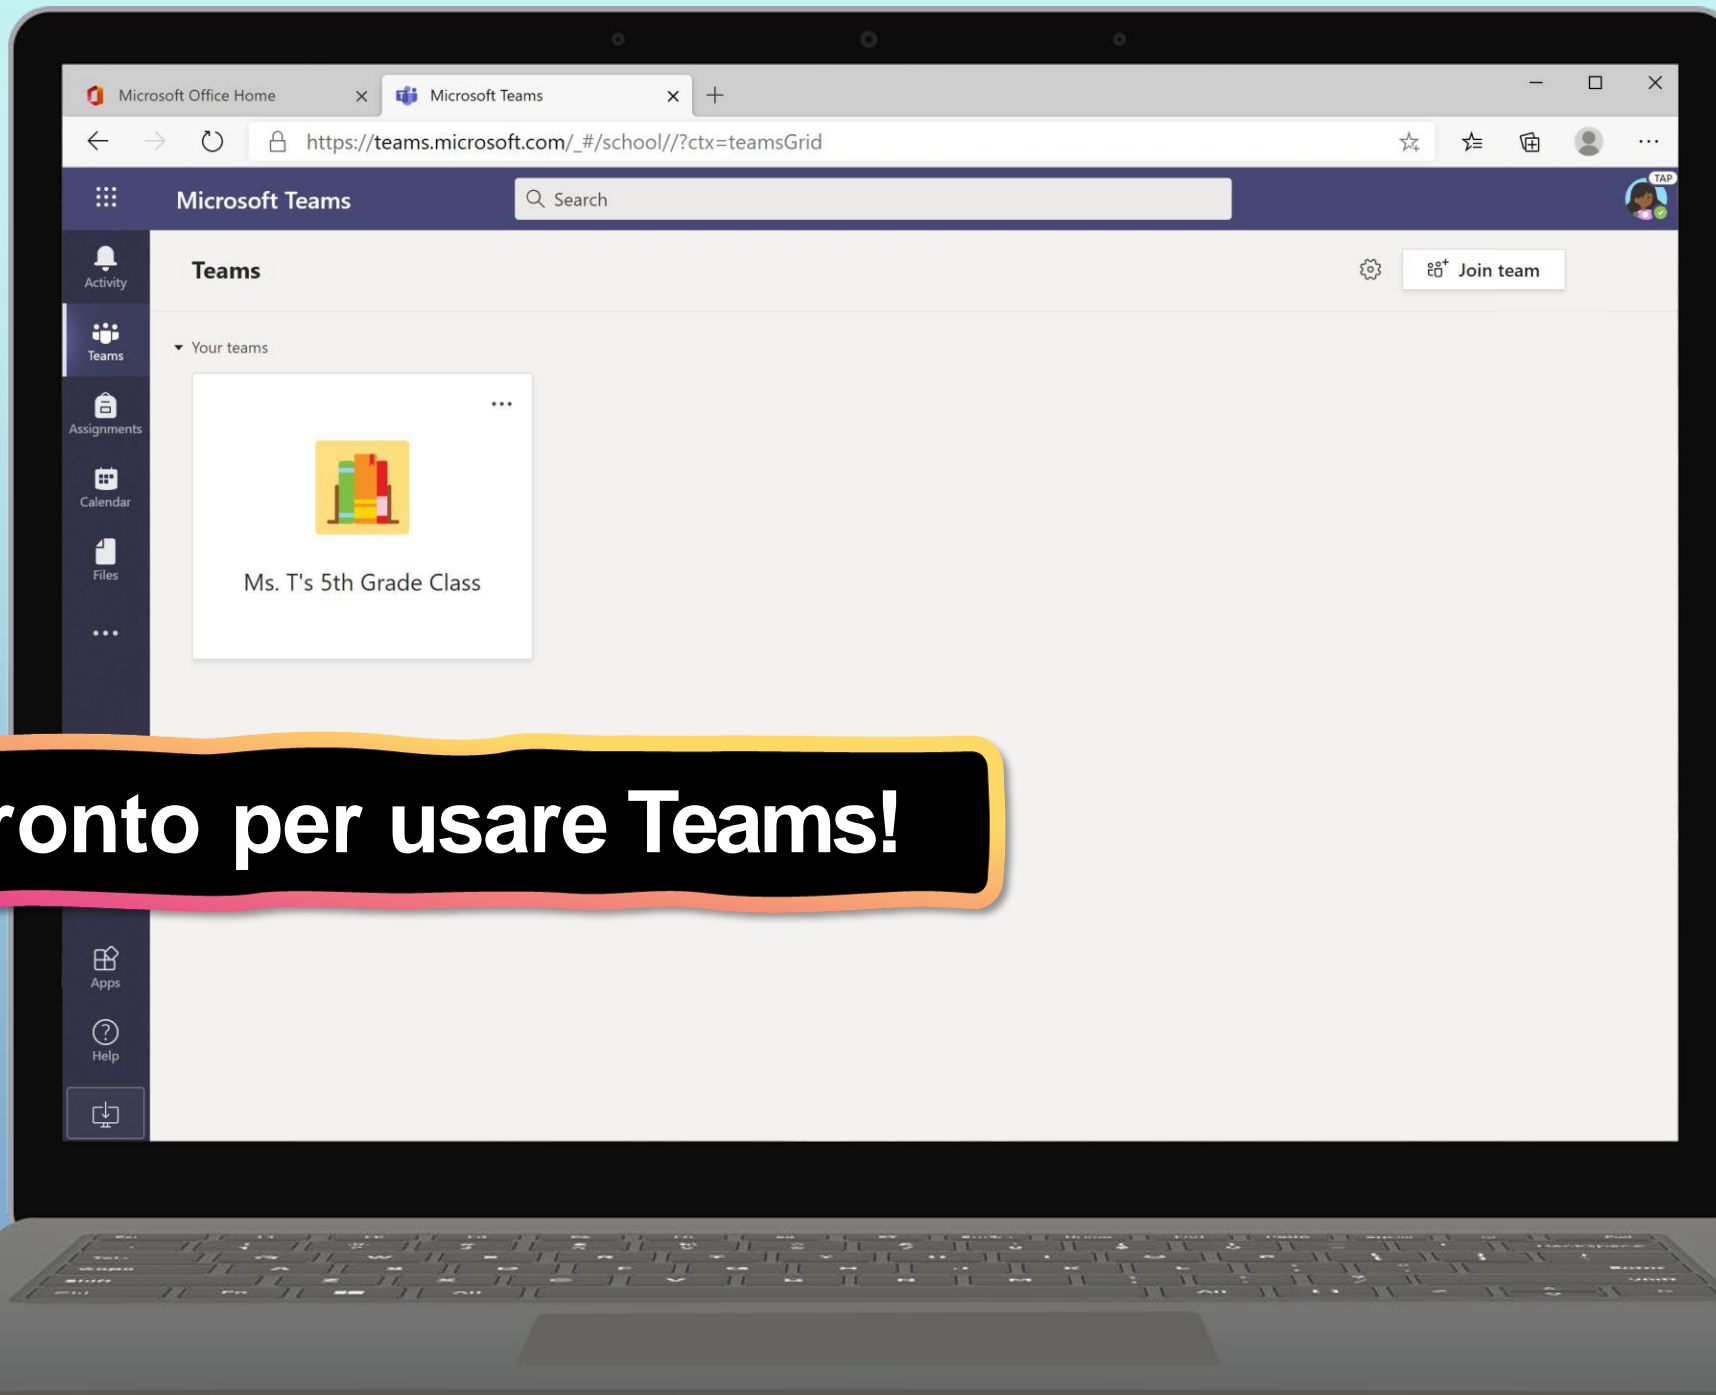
Microsoft Office Home
Microsoft Teams
https://teams.microsoft.com/_#/school//?ctx=teamsGrid

Microsoft Teams
Search
TAP

Activity
Teams
Assignments
Calendar
Files
...

Teams
Join team

Your teams
...
Ms. T's 5th Grade Class

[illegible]ronto per usare Teams!

Apps
Help